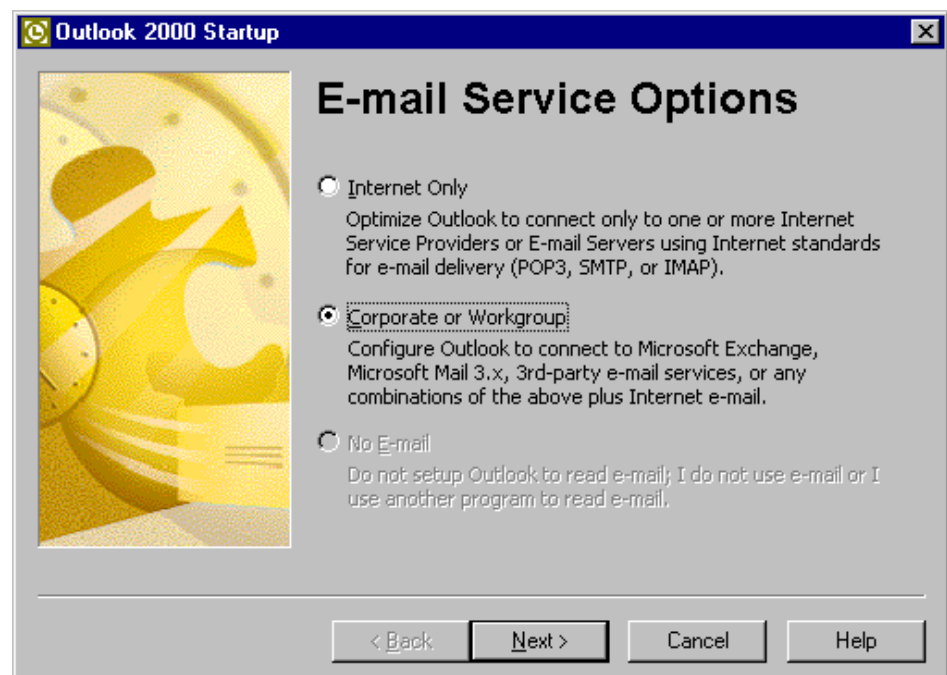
Outlook 2000 Startup

E-mail Service Options

Internet Only
Optimize Outlook to connect only to one or more Internet Service Providers or E-mail Servers using Internet standards for e-mail delivery (POP3, SMTP, or IMAP).

Corporate or Workgroup
Configure Outlook to connect to Microsoft Exchange, Microsoft Mail 3.x, 3rd-party e-mail services, or any combinations of the above plus Internet e-mail.

No E-mail
Do not setup Outlook to read e-mail; I do not use e-mail or I use another program to read e-mail.

< Back
Next >
Cancel
Help